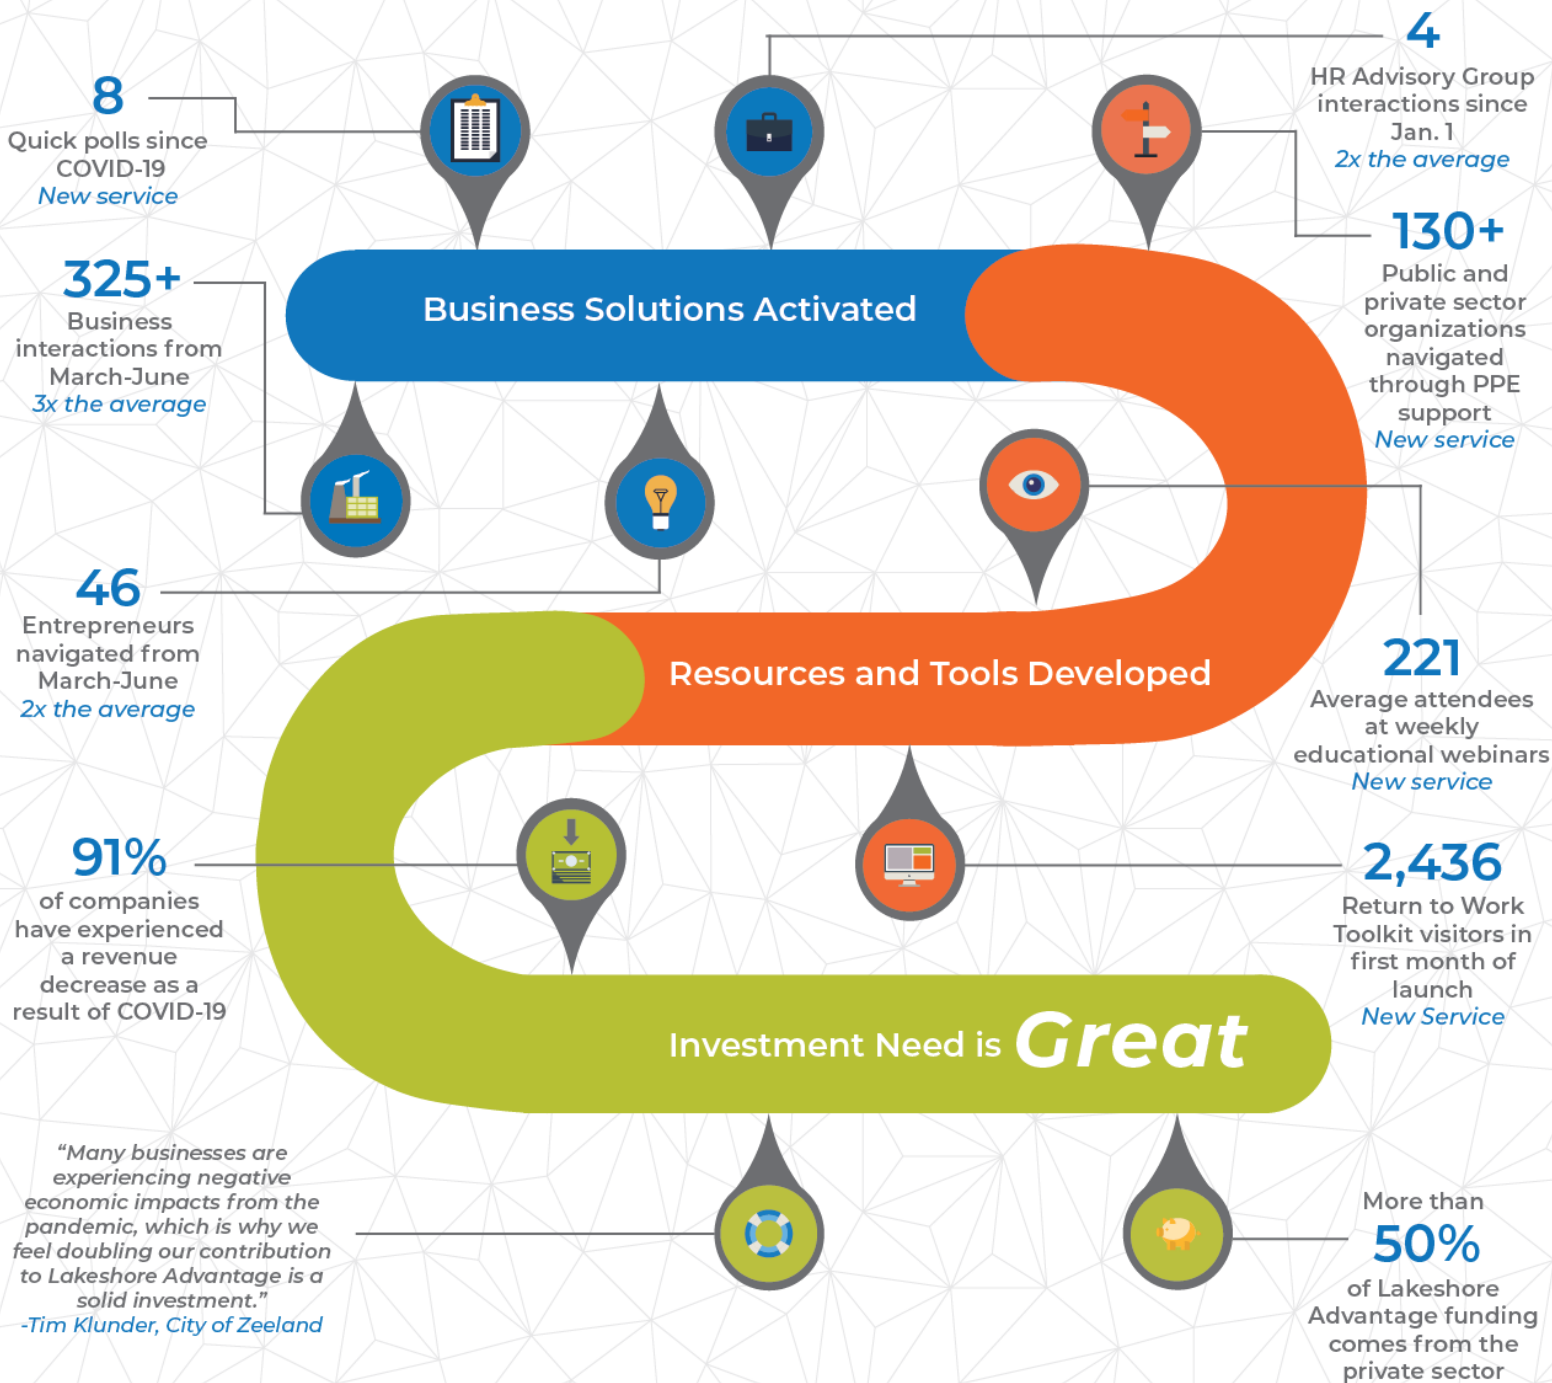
8
Quick polls since COVID-19
New service

4
HR Advisory Group interactions since Jan. 1
2x the average

325+
Business interactions from March-June
3x the average

Business Solutions Activated

130+
Public and private sector organizations navigated through PPE support
New service

46
Entrepreneurs navigated from March-June
2x the average

Resources and Tools Developed

221
Average attendees at weekly educational webinars
New service

91%
of companies have experienced a revenue decrease as a result of COVID-19

2,436
Return to Work Toolkit visitors in first month of launch
New Service

Investment Need is Great

"Many businesses are experiencing negative economic impacts from the pandemic, which is why we feel doubling our contribution to Lakeshore Advantage is a solid investment."
-Tim Klunder, City of Zeeland

More than
50%
of Lakeshore Advantage funding comes from the private sector